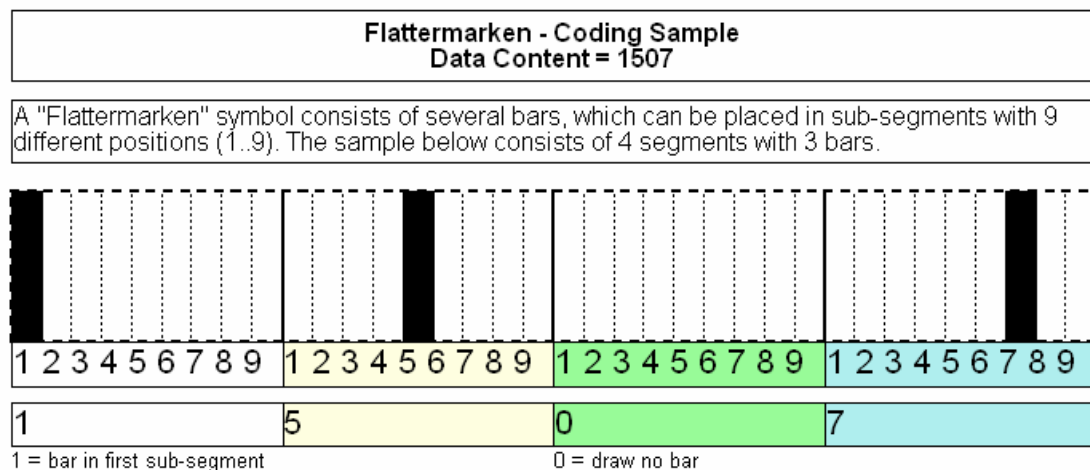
Flattermarken - Coding Sample
Data Content = 1507

A "Flattermarken" symbol consists of several bars, which can be placed in sub-segments with 9 different positions (1..9). The sample below consists of 4 segments with 3 bars.

| 1 2 3 4 5 6 7 8 9 | 1 2 3 4 5 6 7 8 9 | 1 2 3 4 5 6 7 8 9 | 1 2 3 4 5 6 7 8 9 |
|---|---|---|---|
| 1 | 5 | 0 | 7 |

1 = bar in first sub-segment

0 = draw no bar